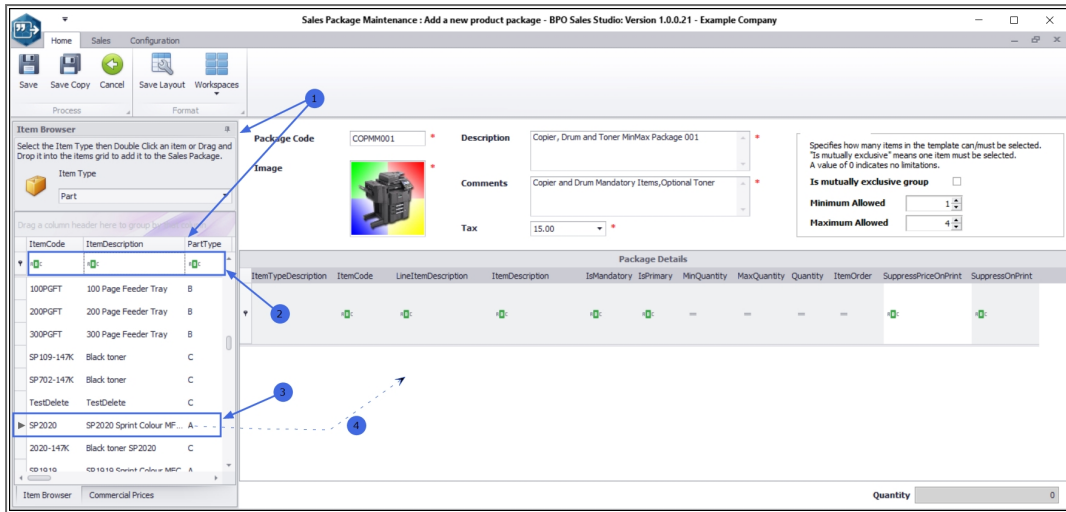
Sales Package Maintenance : Add a new product package - BPO Sales Studio: Version 1.0.0.21 - Example Company

Home Sales Configuration

Save Save Copy Cancel Save Layout Workspaces

Process Format

Item Browser

Select the Item Type then Double Click an item or Drag and Drop it into the items grid to add it to the Sales Package.

Item Type

Part

Drag a column header here to group by that column

| ItemCode | ItemDescription | PartType |
|---|---|---|
| 100PGFT | 100 Page Feeder Tray | B |
| 200PGFT | 200 Page Feeder Tray | B |
| 300PGFT | 300 Page Feeder Tray | B |
| SP109-147K | Black toner | C |
| SP702-147K | Black toner | C |
| TestDelete | TestDelete | C |
| SP2020 | SP2020 Sprint Colour MF... | A |
| 2020-147K | Black toner SP2020 | C |
| SP1919 | SP1919 Sprint Colour MFC | A |

Item Browser Commercial Prices

1 2 3 4

Package Code COPMM001 *

Image *

Description Copier, Drum and Toner MinMax Package 001 *

Comments Copier and Drum Mandatory Items,Optional Toner *

Tax 15.00 *

Specifies how many items in the template can/must be selected. "Is mutually exclusive" means one item must be selected. A value of 0 indicates no limitations.

Is mutually exclusive group

Minimum Allowed 1

Maximum Allowed 4

Package Details

| ItemTypeDescription | ItemCode | LineItemDescription | ItemDescription | IsMandatory | IsPrimary | MinQuantity | MaxQuantity | Quantity | ItemOrder | SuppressPriceOnPrint | SuppressOnPrint |
|---|---|---|---|---|---|---|---|---|---|---|---|

Quantity 0